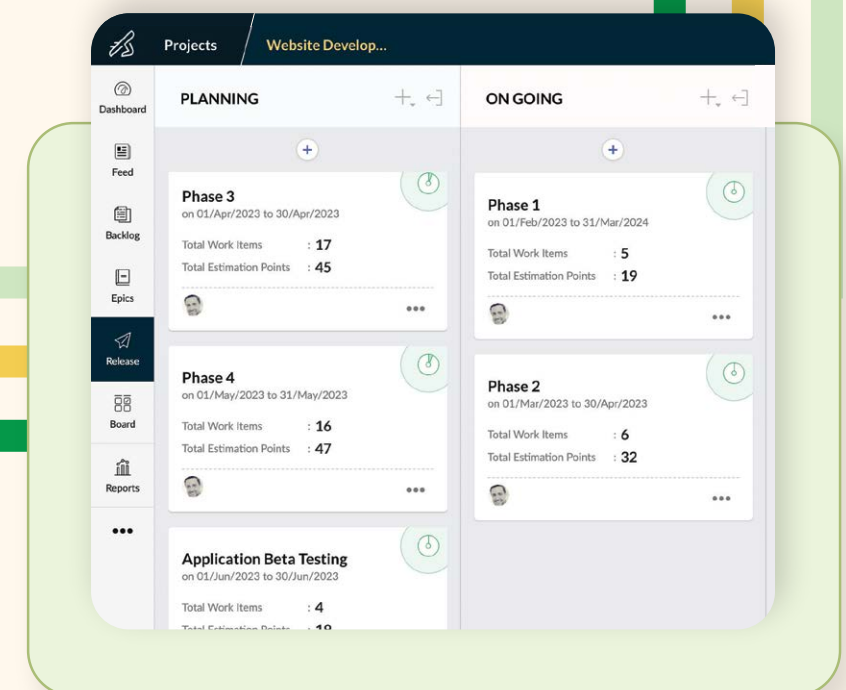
Projects / Website Develop...

Dashboard
Feed
Backlog
Epics
Release
Board
Reports
•••

PLANNING

Phase 3
on 01/Apr/2023 to 30/Apr/2023
Total Work Items : 17
Total Estimation Points : 45
•••

Phase 4
on 01/May/2023 to 31/May/2023
Total Work Items : 16
Total Estimation Points : 47
•••

Application Beta Testing
on 01/Jun/2023 to 30/Jun/2023
Total Work Items : 4
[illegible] : 18

ON GOING

Phase 1
on 01/Feb/2023 to 31/Mar/2024
Total Work Items : 5
Total Estimation Points : 19
•••

Phase 2
on 01/Mar/2023 to 30/Apr/2023
Total Work Items : 6
Total Estimation Points : 32
•••